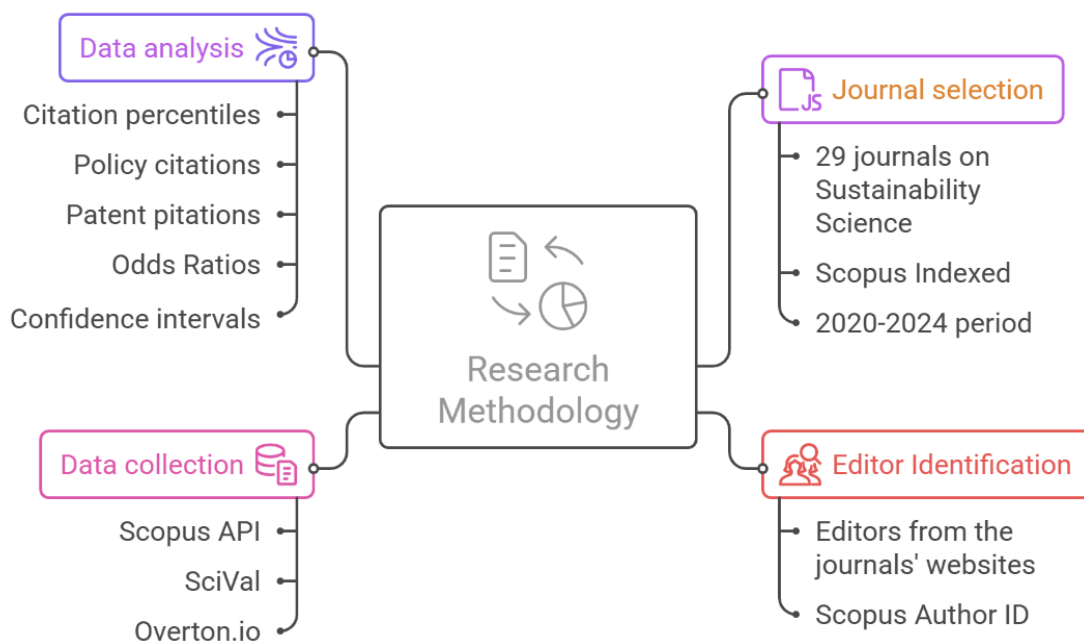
Data analysis

Citation percentiles

Policy citations

Patent pitations

Odds Ratios

Confidence intervals

Research Methodology

Journal selection

29 journals on Sustainability Science

Scopus Indexed

2020-2024 period

Data collection

Scopus API

SciVal

Overton.io

Editor Identification

Editors from the journals' websites

Scopus Author ID